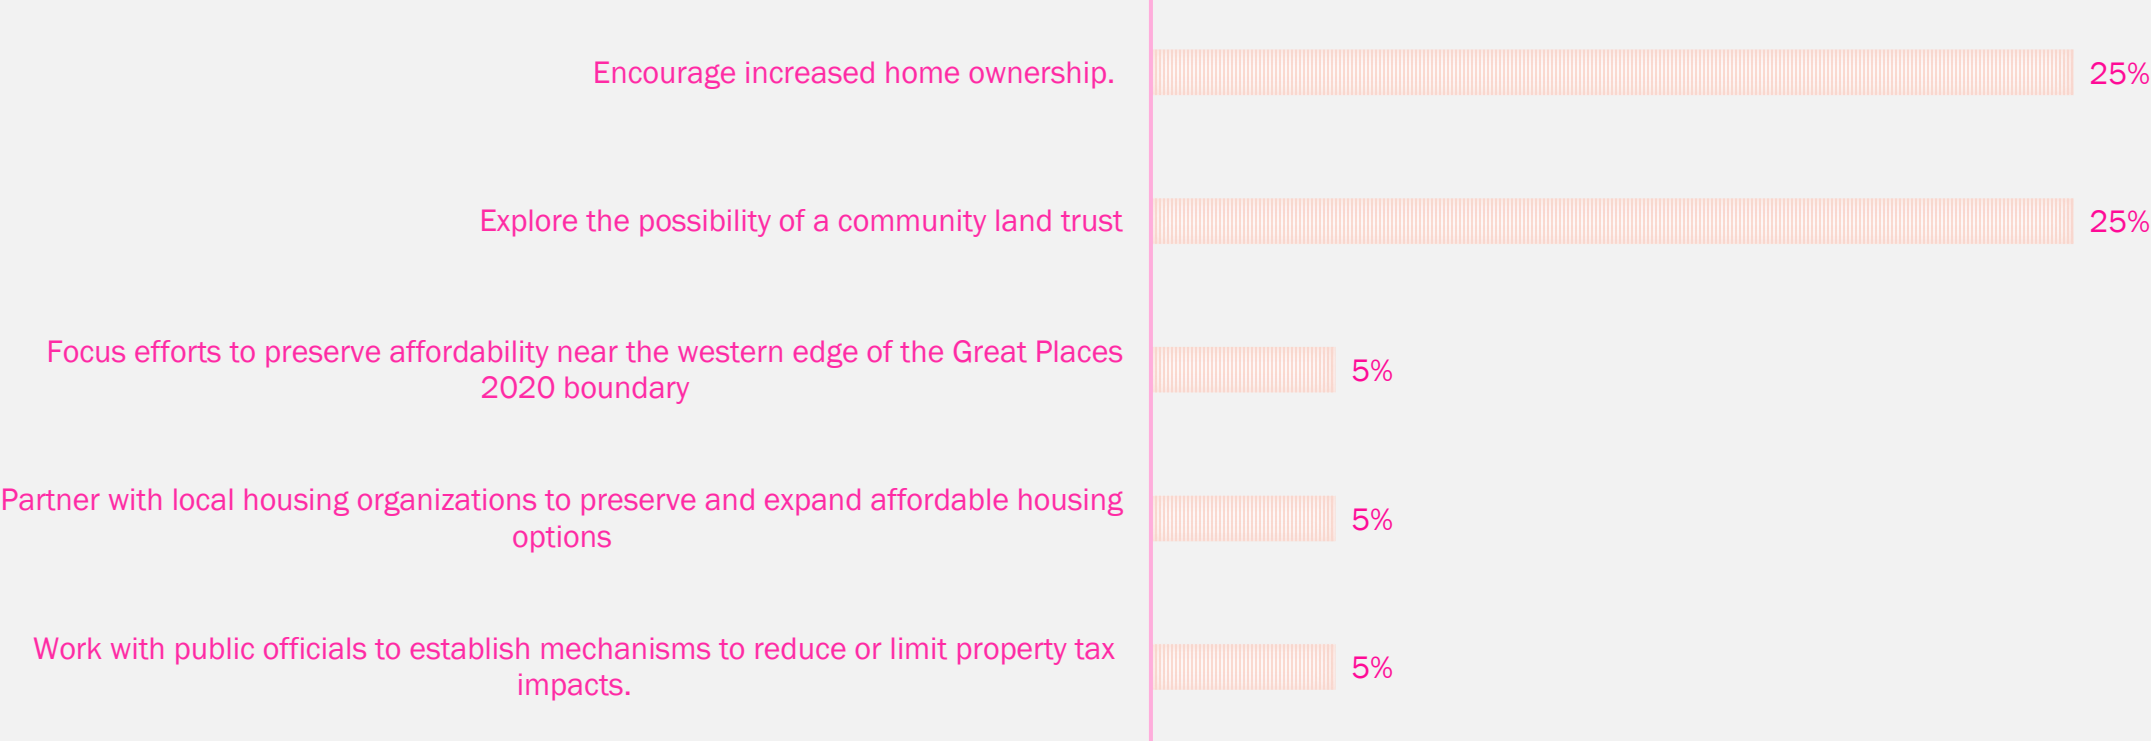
Encourage increased home ownership. 25%

Explore the possibility of a community land trust 25%

Focus efforts to preserve affordability near the western edge of the Great Places 2020 boundary 5%

Partner with local housing organizations to preserve and expand affordable housing options 5%

Work with public officials to establish mechanisms to reduce or limit property tax impacts. 5%